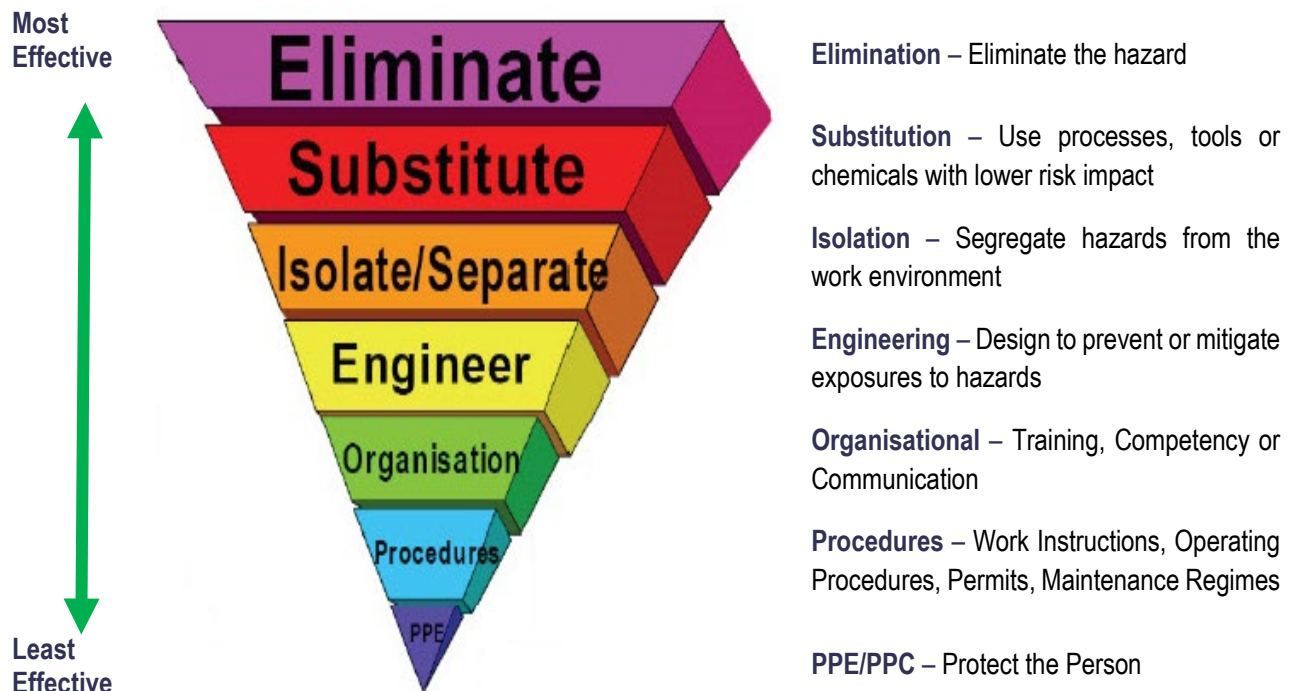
Most Effective

Least Effective

Eliminate

Substitute

Isolate/Separate

Engineer

Organisation

Procedures

PPE

**Elimination** – Eliminate the hazard

**Substitution** – Use processes, tools or chemicals with lower risk impact

**Isolation** – Segregate hazards from the work environment

**Engineering** – Design to prevent or mitigate exposures to hazards

**Organisational** – Training, Competency or Communication

**Procedures** – Work Instructions, Operating Procedures, Permits, Maintenance Regimes

**PPE/PPC** – Protect the Person